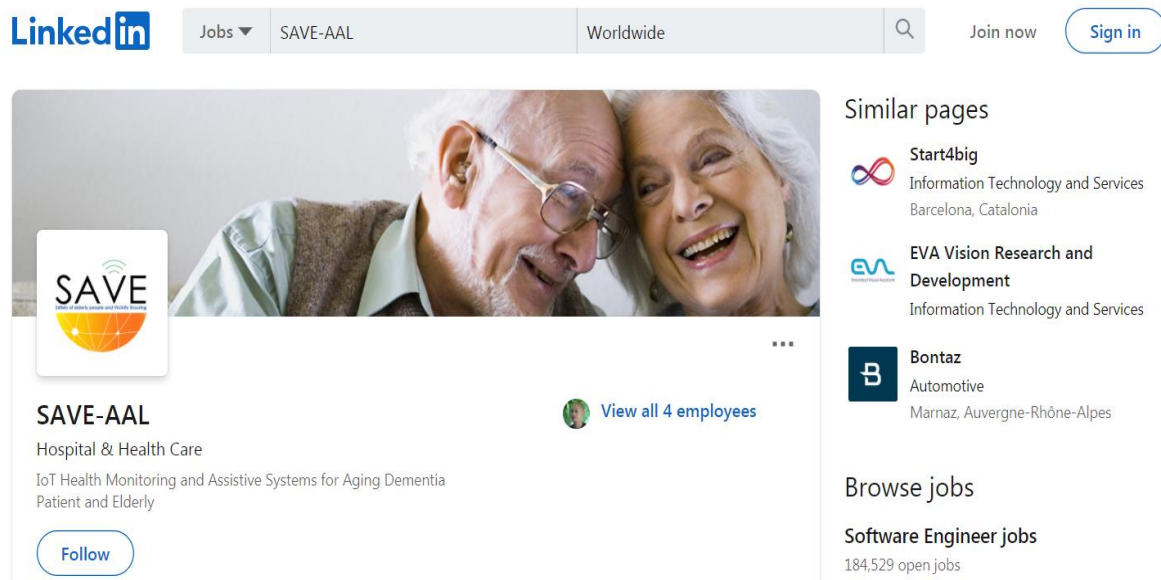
Linkedin Jobs ▼ SAVE-AAL Worldwide Join now Sign in

SAVE
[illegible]

SAVE-AAL
Hospital & Health Care
IoT Health Monitoring and Assistive Systems for Aging Dementia Patient and Elderly

Follow

View all 4 employees

Similar pages

Start4big
Information Technology and Services
Barcelona, Catalonia

EVA Vision Research and Development
Information Technology and Services

Bontaz
Automotive
Marnaz, Auvergne-Rhône-Alpes

Browse jobs

Software Engineer jobs
184,529 open jobs